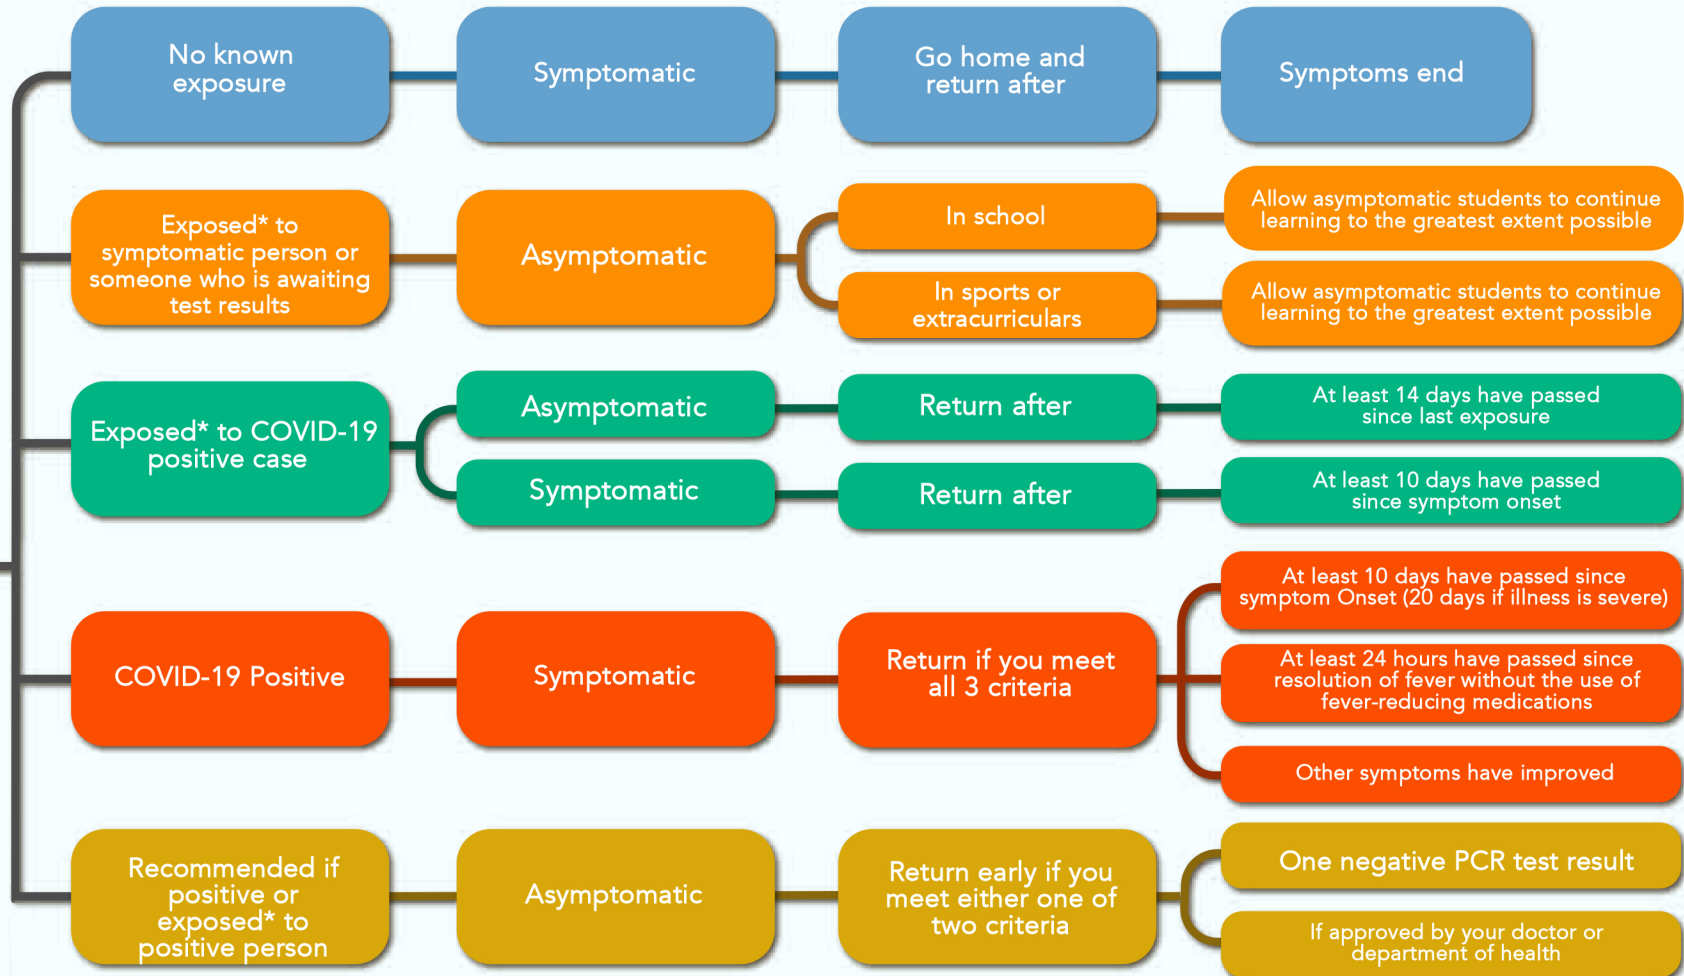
No known exposure

Symptomatic

Go home and return after

Symptoms end

Exposed* to symptomatic person or someone who is awaiting test results

Asymptomatic

In school

Allow asymptomatic students to continue learning to the greatest extent possible

In sports or extracurriculars

Allow asymptomatic students to continue learning to the greatest extent possible

Exposed* to COVID-19 positive case

Asymptomatic

Return after

At least 14 days have passed since last exposure

Symptomatic

Return after

At least 10 days have passed since symptom onset

COVID-19 Positive

Symptomatic

Return if you meet all 3 criteria

At least 10 days have passed since symptom Onset (20 days if illness is severe)

At least 24 hours have passed since resolution of fever without the use of fever-reducing medications

Other symptoms have improved

Recommended if positive or exposed* to positive person

Asymptomatic

Return early if you meet either one of two criteria

One negative PCR test result

If approved by your doctor or department of health